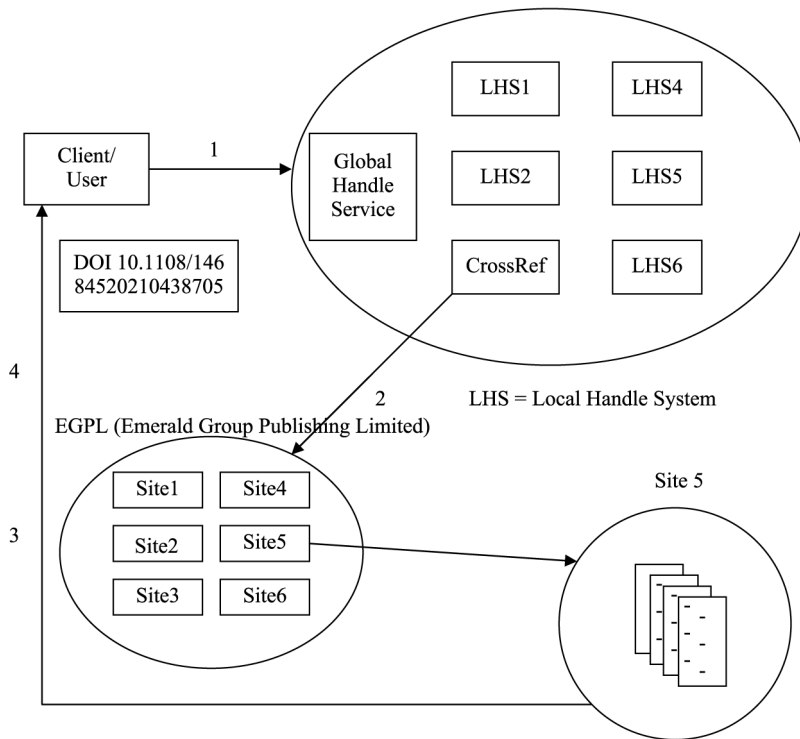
Client/ User

1

Global Handle Service

LHS1

LHS4

LHS2

LHS5

CrossRef

LHS6

DOI 10.1108/146 84520210438705

4

2

LHS = Local Handle System

EGPL (Emerald Group Publishing Limited)

Site 5

3

Site1

Site4

Site2

Site5

Site3

Site6